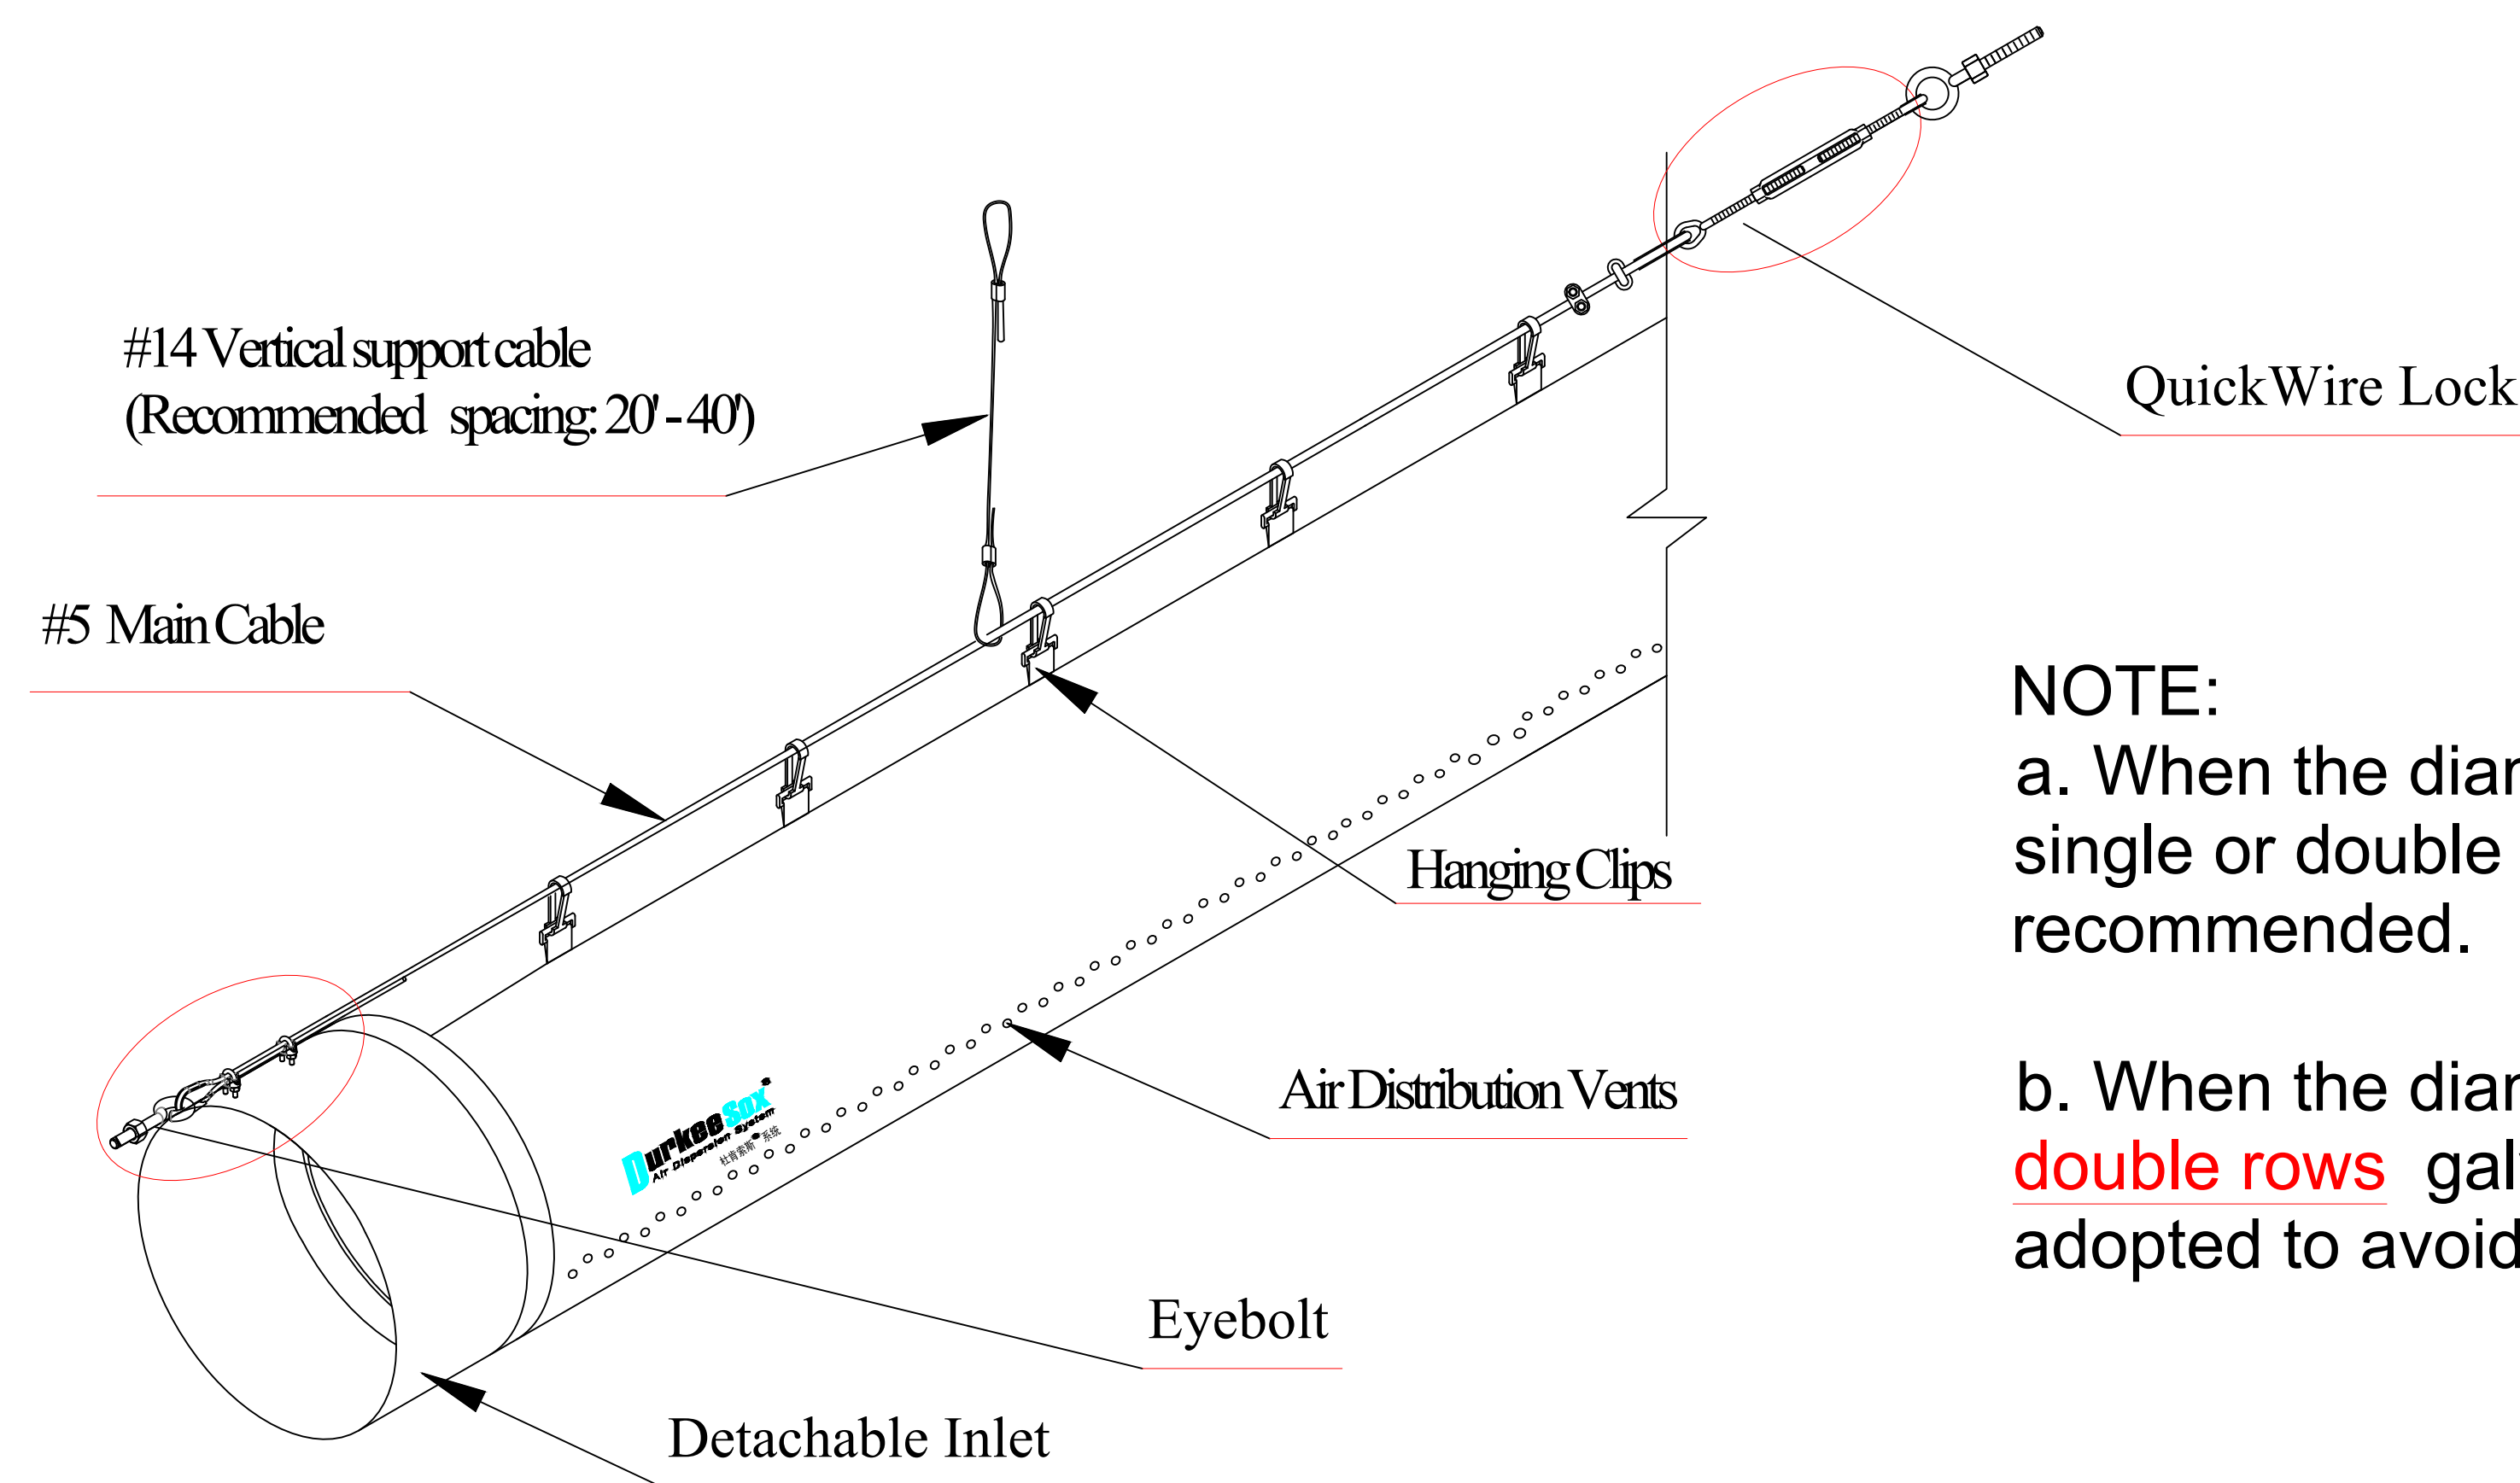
#14 Vertical support cable
(Recommended spacing: 20'-40')

QuickWire Lock

#5 Main Cable

NOTE:
a. When the diar
single or double
recommended.

b. When the diar
double rows gal
adopted to avoid

Hanging Clips

Air Distribution Vents

DurkeeSox®
Air Dispersion System
杜肯索斯®系统

Eyebolt

Detachable Inlet